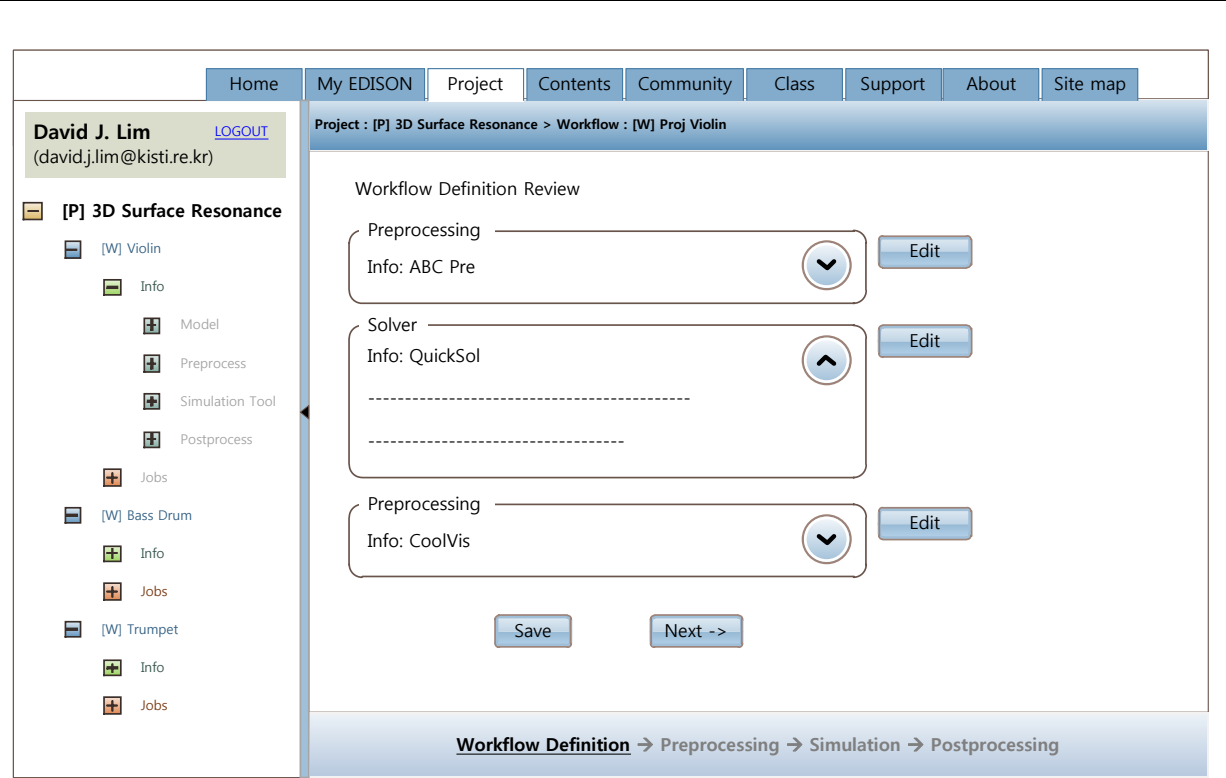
Home | My EDISON | Project | Contents | Community | Class | Support | About | Site map

David J. Lim LOGOUT
(david.j.lim@kisti.re.kr)

[P] 3D Surface Resonance
[W] Violin
Info
Model
Preprocess
Simulation Tool
Postprocess
Jobs
[W] Bass Drum
Info
Jobs
[W] Trumpet
Info
Jobs

Project : [P] 3D Surface Resonance > Workflow : [W] Proj Violin

Workflow Definition Review

Preprocessing
Info: ABC Pre
Edit

Solver
Info: QuickSol
--------------------------------------------
-----------------------------------
Edit

Preprocessing
Info: CoolVis
Edit

Save
Next ->

Workflow Definition → Preprocessing → Simulation → Postprocessing